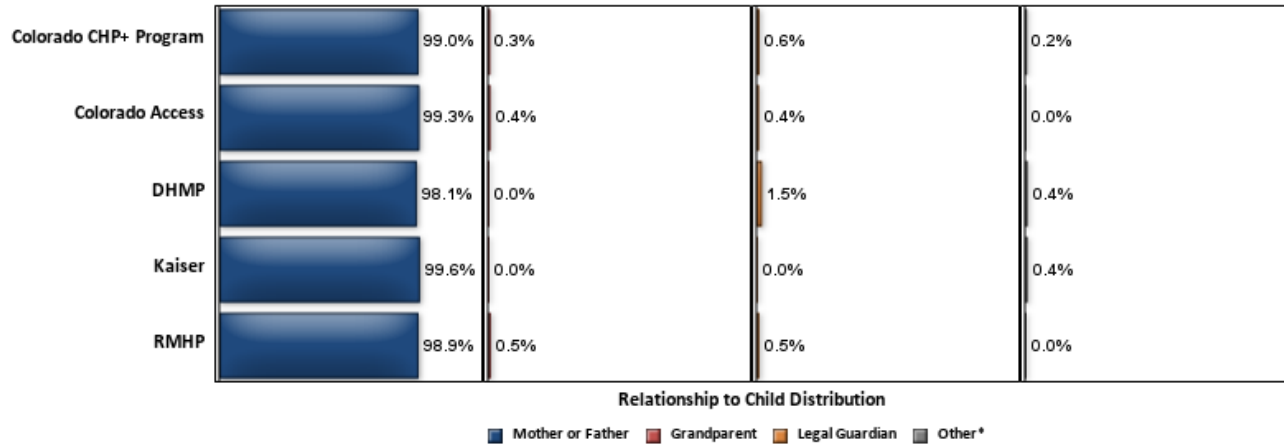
Colorado CHP+ Program 99.0% 0.3% 0.6% 0.2%

Colorado Access 99.3% 0.4% 0.4% 0.0%

DHMP 98.1% 0.0% 1.5% 0.4%

Kaiser 99.6% 0.0% 0.0% 0.4%

RMHP 98.9% 0.5% 0.5% 0.0%

Relationship to Child Distribution

Mother or Father Grandparent Legal Guardian Other*